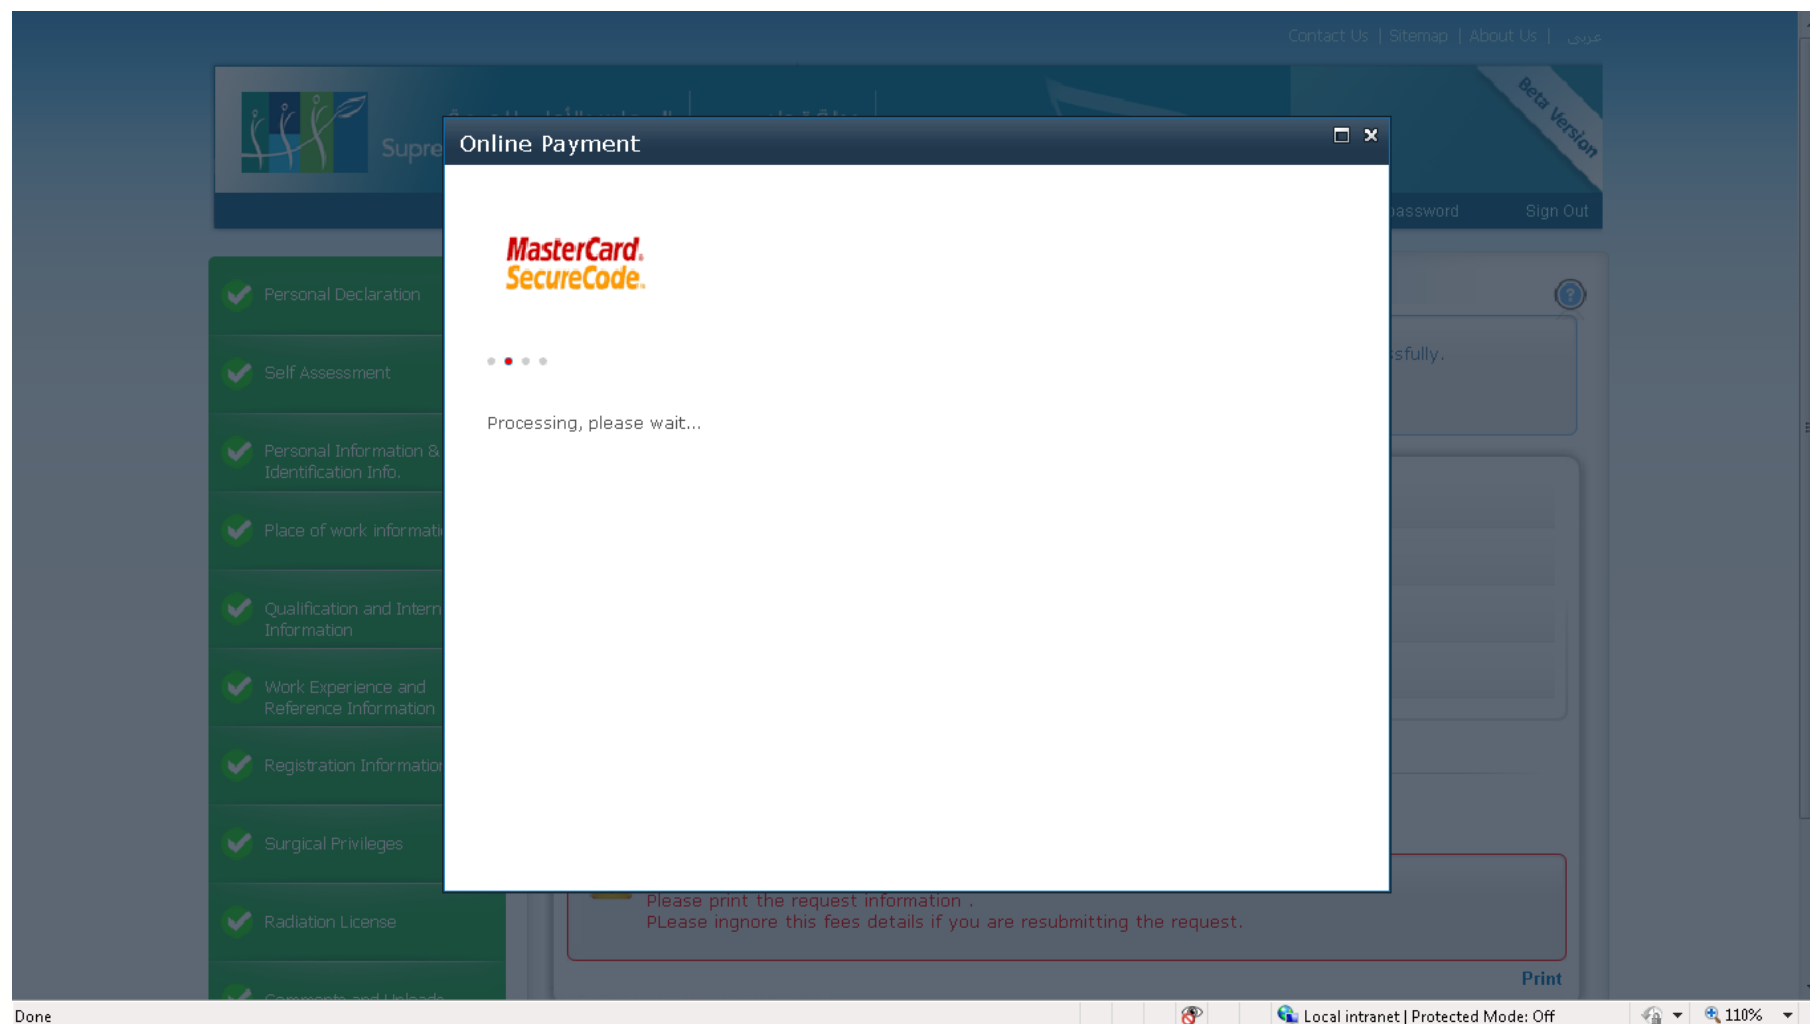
Contact Us | Sitemap | About Us | عربي

Supre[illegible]

Beta Version

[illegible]assword Sign Out

Online Payment

MasterCard. SecureCode.

Processing, please wait...

Personal Declaration

Self Assessment

Personal Information & Identification Info.

Place of work informati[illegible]

Qualification and Intern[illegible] Information

Work Experience and Reference Information

Registration Informatio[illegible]

Surgical Privileges

Radiation License

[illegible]

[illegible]sfully.

Please print the request information .
PLease ingnore this fees details if you are resubmitting the request.

Print

Done

Local intranet | Protected Mode: Off

110%